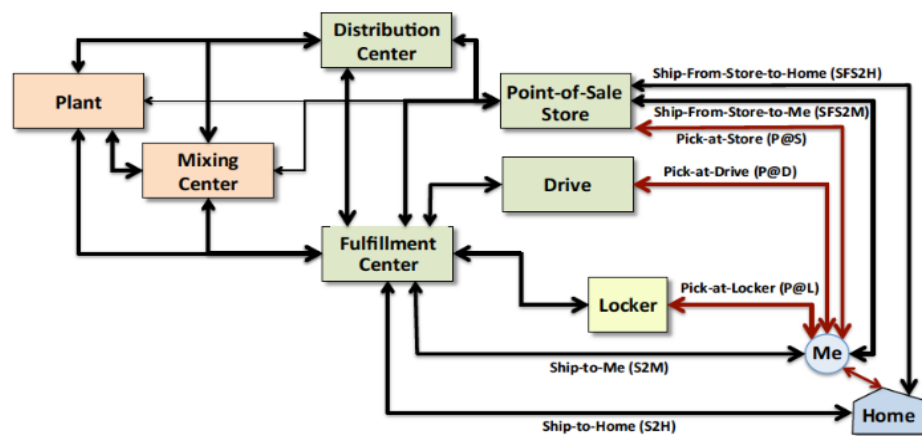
Distribution Center

Plant

Point-of-Sale Store

Mixing Center

Drive

Fulfillment Center

Locker

Me

Home

Ship-From-Store-to-Home (SFS2H)

Ship-From-Store-to-Me (SFS2M)

Pick-at-Store (P@S)

Pick-at-Drive (P@D)

Pick-at-Locker (P@L)

Ship-to-Me (S2M)

Ship-to-Home (S2H)